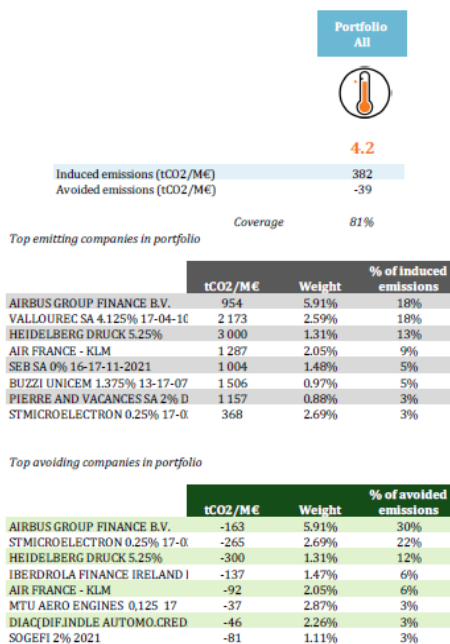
Portfolio All

4.2

| | |
|---|---|
| Induced emissions (tCO2/M€) | 382 |
| Avoided emissions (tCO2/M€) | -39 |

Coverage 81%

Top emitting companies in portfolio

| | tCO2/M€ | Weight | % of induced emissions |
|---|---|---|---|
| AIRBUS GROUP FINANCE B.V. | 954 | 5.91% | 18% |
| VALLOUREC SA 4.125% 17-04-10 | 2 173 | 2.59% | 18% |
| HEIDELBERG DRUCK 5.25% | 3 000 | 1.31% | 13% |
| AIR FRANCE - KLM | 1 287 | 2.05% | 9% |
| SEB SA 0% 16-17-11-2021 | 1 004 | 1.48% | 5% |
| BUZZI UNICEM 1.375% 13-17-07 | 1 506 | 0.97% | 5% |
| PIERRE AND VACANCES SA 2% D | 1 157 | 0.88% | 3% |
| STMICROELECTRON 0.25% 17-0 | 368 | 2.69% | 3% |

Top avoiding companies in portfolio

| | tCO2/M€ | Weight | % of avoided emissions |
|---|---|---|---|
| AIRBUS GROUP FINANCE B.V. | -163 | 5.91% | 30% |
| STMICROELECTRON 0.25% 17-0 | -265 | 2.69% | 22% |
| HEIDELBERG DRUCK 5.25% | -300 | 1.31% | 12% |
| IBERDROLA FINANCE IRELAND I | -137 | 1.47% | 6% |
| AIR FRANCE - KLM | -92 | 2.05% | 6% |
| MTU AERO ENGINES 0,125 17 | -37 | 2.87% | 3% |
| DIAC(DIF.INDLE AUTOMO.CRED | -46 | 2.26% | 3% |
| SOGEFI 2% 2021 | -81 | 1.11% | 3% |